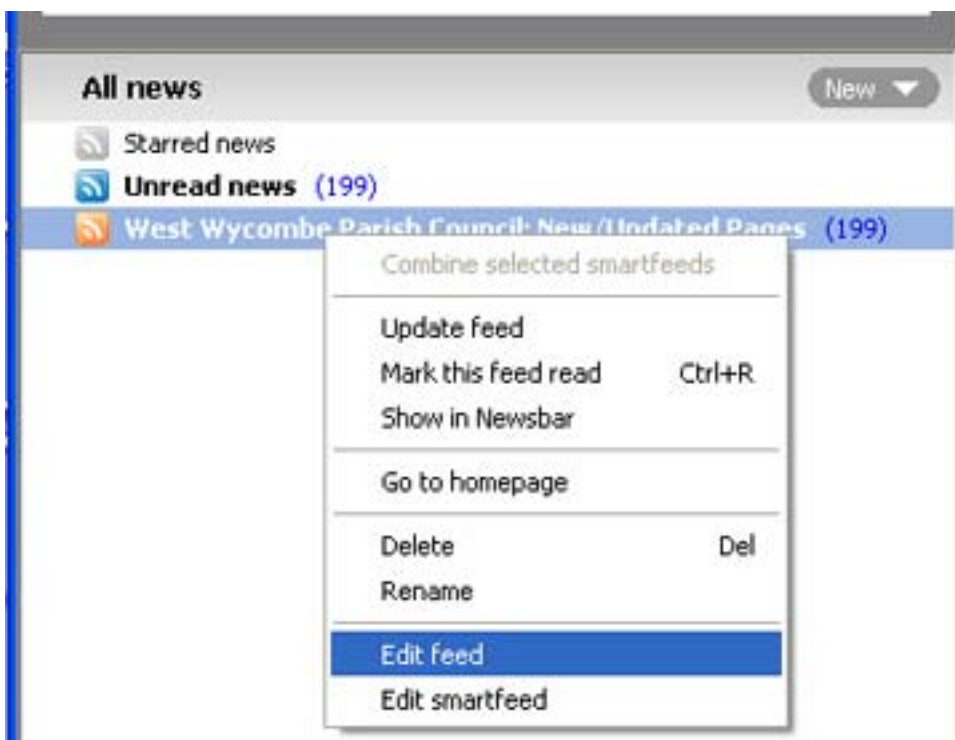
All news

New

Starred news

Unread news (199)

West Wycombe Parish Council: New/Updated Pages (199)

Combine selected smartfeeds

Update feed

Mark this feed read Ctrl+R

Show in Newsbar

Go to homepage

Delete Del

Rename

Edit feed

Edit smartfeed